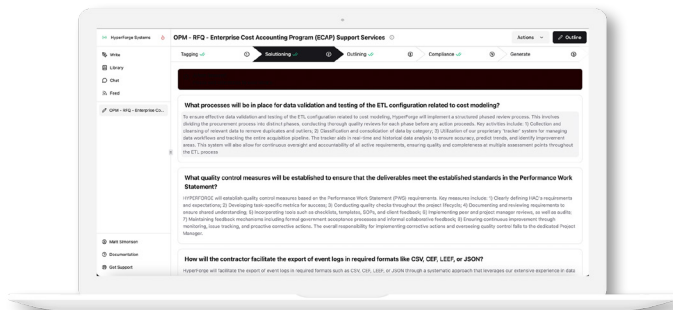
HyperForge Systems

OPM - RFQ - Enterprise Cost Accounting Program (ECAP) Support Services

Actions

Outline

Write

Library

Chat

Feed

OPM - RFQ - Enterprise Co...

Tagging

Solutioning

Outlining

Compliance

Generate

What processes will be in place for data validation and testing of the ETL configuration related to cost modeling?

To ensure effective data validation and testing of the ETL configuration related to cost modeling, HyperForge will implement a structured phased review process. This involves dividing the procurement process into distinct phases, conducting thorough quality reviews for each phase before any action proceeds. Key activities include: 1) Collection and cleansing of relevant data to remove duplicates and outliers; 2) Classification and consolidation of data by category; 3) Utilization of our proprietary 'tracker' system for managing data workflows and tracking the entire acquisition pipeline. The tracker aids in real-time and historical data analysis to ensure accuracy, predict trends, and identify improvement areas. This system will also allow for continuous oversight and accountability of all active requirements, ensuring quality and completeness at multiple assessment points throughout the ETL process

What quality control measures will be established to ensure that the deliverables meet the established standards in the Performance Work Statement?

HYPERFORGE will establish quality control measures based on the Performance Work Statement (PWS) requirements. Key measures include: 1) Clearly defining HAC's requirements and expectations; 2) Developing task-specific metrics for success; 3) Conducting quality checks throughout the project lifecycle; 4) Documenting and reviewing requirements to ensure shared understanding; 5) Incorporating tools such as checklists, templates, SOPs, and client feedback; 6) Implementing peer and project manager reviews, as well as audits; 7) Maintaining feedback mechanisms including formal government acceptance processes and informal collaborative feedback; 8) Ensuring continuous improvement through monitoring, issue tracking, and proactive corrective actions. The overall responsibility for implementing corrective actions and overseeing quality control falls to the dedicated Project Manager.

How will the contractor facilitate the export of event logs in required formats like CSV, CEF, LEEF, or JSON?

HyperForge will facilitate the export of event logs in required formats such as CSV, CEF, LEEF, or JSON through a systematic approach that leverages our extensive experience in data

Matt Simonson

Documentation

Get Support